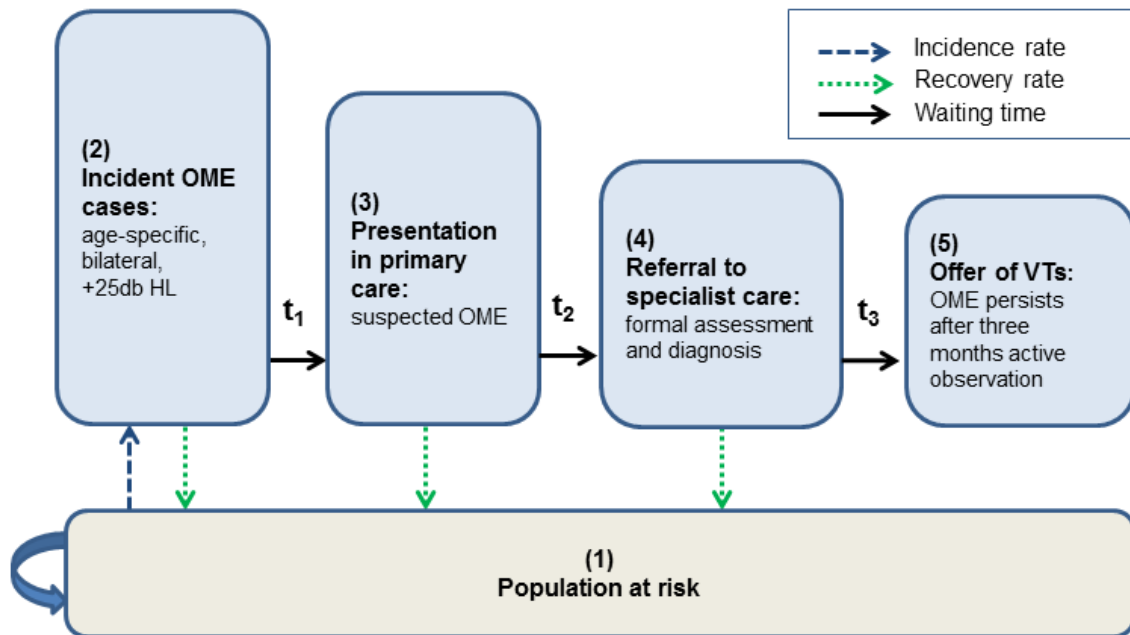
Incidence rate
Recovery rate
Waiting time

(2)
Incident OME cases:
age-specific, bilateral, +25db HL

$t_1$

(3)
Presentation in primary care:
suspected OME

$t_2$

(4)
Referral to specialist care:
formal assessment and diagnosis

$t_3$

(5)
Offer of VTs:
OME persists after three months active observation

(1)
Population at risk